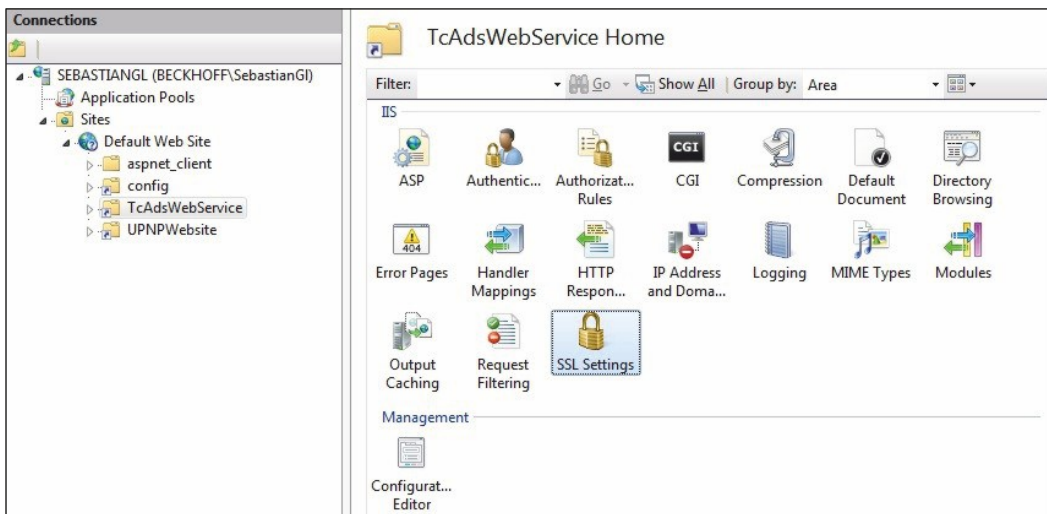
Connections

SEBASTIANGL (BECKHOFF\SebastianGl)
Application Pools
Sites
Default Web Site
aspnet_client
config
TcAdsWebService
UPNPWebsite

TcAdsWebService Home

Filter: Go Show All | Group by: Area

IIS

ASP
Authentic...
Authorizat... Rules
CGI
Compression
Default Document
Directory Browsing
Error Pages
Handler Mappings
HTTP Respon...
IP Address and Doma...
Logging
MIME Types
Modules
Output Caching
Request Filtering
SSL Settings

Management

Configurat... Editor